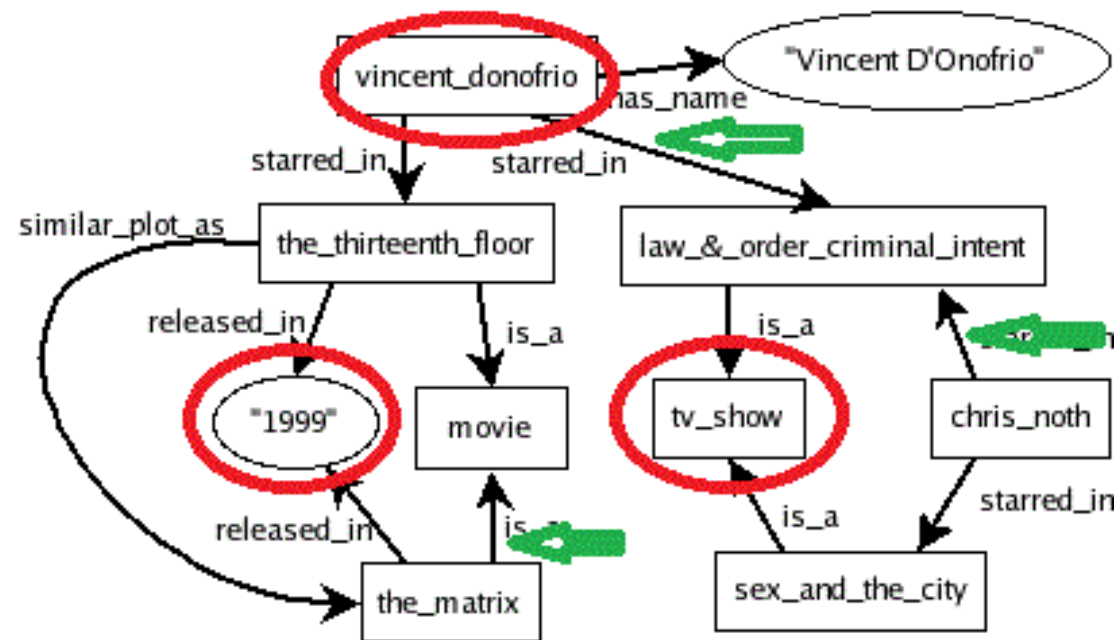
vincent_donofrio
"Vincent D'Onofrio"
has_name
starred_in
starred_in
similar_plot_as
the_thirteenth_floor
law_&_order_criminal_intent
released_in
is_a
is_a
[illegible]
"1999"
movie
tv_show
chris_noth
released_in
is_a
is_a
starred_in
the_matrix
sex_and_the_city